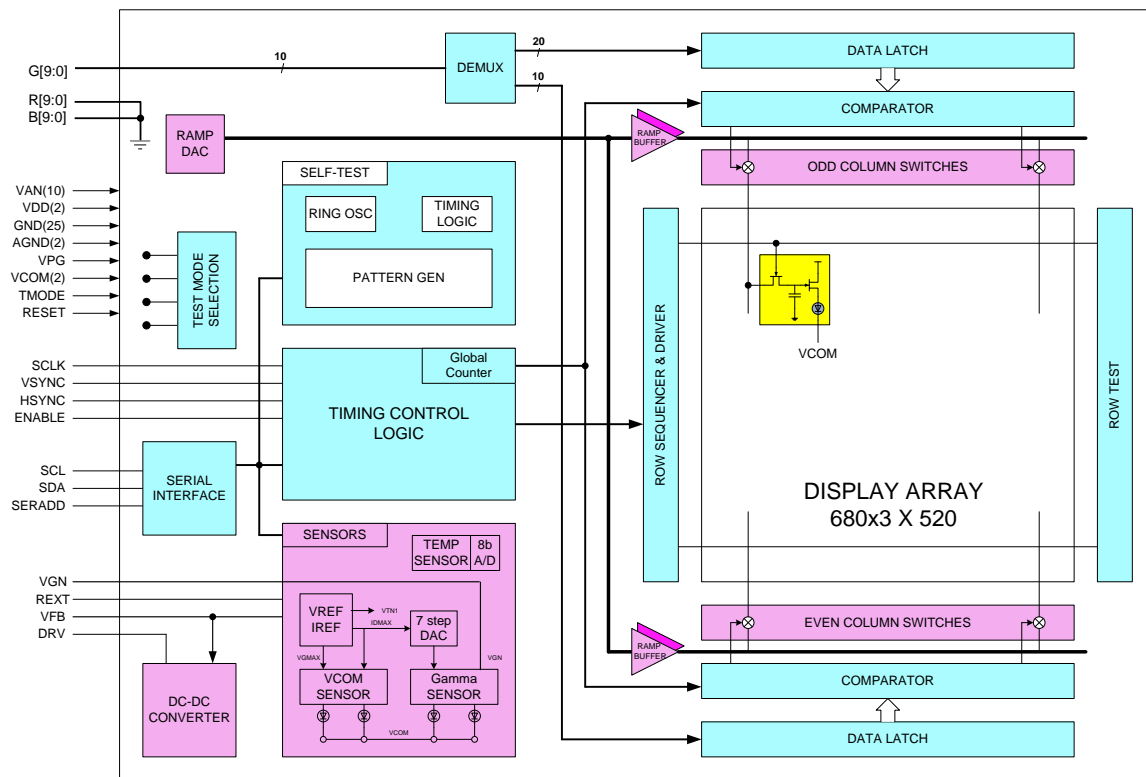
G[9:0]
10
DEMUX
20
10
DATA LATCH
R[9:0]
B[9:0]
RAMP DAC
RAMP BUFFER
COMPARATOR
ODD COLUMN SWITCHES
VAN(10)
VDD(2)
GND(25)
AGND(2)
VPG
VCOM(2)
TMODE
RESET
SELF-TEST
RING OSC
TIMING LOGIC
PATTERN GEN
TEST MODE SELECTION
VCOM
ROW SEQUENCER & DRIVER
ROW TEST
SCLK
VSYNC
HSYNC
ENABLE
Global Counter
TIMING CONTROL LOGIC
SCL
SDA
SERADD
SERIAL INTERFACE
DISPLAY ARRAY
680x3 X 520
SENSORS
TEMP SENSOR
8b A/D
VGN
REXT
VFB
DRV
VREF IREF
VTN1
IDMAX
7 step DAC
VGMAX
VGN
VCOM SENSOR
Gamma SENSOR
VCOM
DC-DC CONVERTER
EVEN COLUMN SWITCHES
RAMP BUFFER
COMPARATOR
DATA LATCH